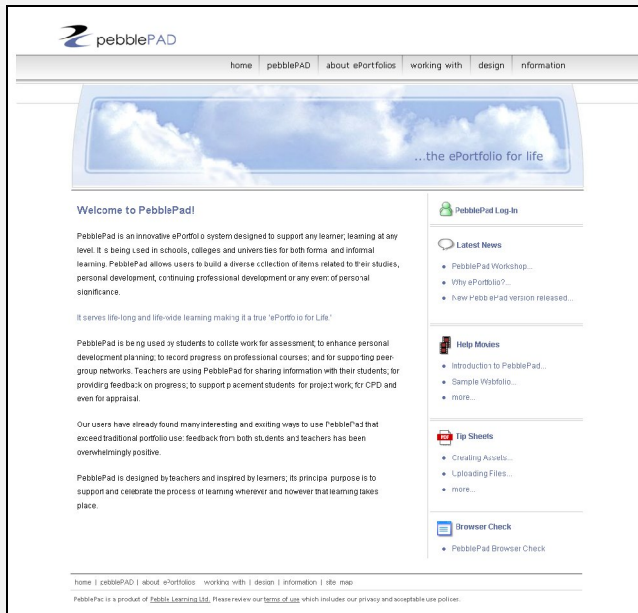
pebblePAD

home | pebblePAD | about ePortfolios | working with | design | nformation

...the ePortfolio for life

Welcome to PebblePad!

PebblePad is an innovative ePortfolio system designed to support any learner, learning at any level. It is being used in schools, colleges and universities for both formal and informal learning. PebblePad allows users to build a diverse collection of items related to their studies, personal development, continuing professional development or any event of personal significance.

It serves life-long and life-wide learning making it a true 'ePortfolio for Life.'

PebblePad is being used by students to collate work for assessment; to enhance personal development planning; to record progress on professional courses; and for supporting peer-group networks. Teachers are using PebblePad for sharing information with their students; for providing feedback on progress; to support placement students for project work; for CPD and even for appraisal.

Our users have already found many interesting and exciting ways to use PebblePad that exceed traditional portfolio use: feedback from both students and teachers has been overwhelmingly positive.

PebblePad is designed by teachers and inspired by learners; its principal purpose is to support and celebrate the process of learning wherever and however that learning takes place.

PebblePad Log-In

Latest News
• PebblePad Workshop...
• Why ePortfolio?...
• New PebblePad version released...

Help Movies
• Introduction to PebblePad...
• Sample Webfolio...
• more...

Tip Sheets
• Creating Assets...
• Uploading Files...
• more...

Browser Check
• PebblePad Browser Check

home | pebblePAD | about ePortfolios | working with | design | information | site map

PebblePad is a product of Pebble Learning Ltd. Please review our terms of use which includes our privacy and acceptable use policies.